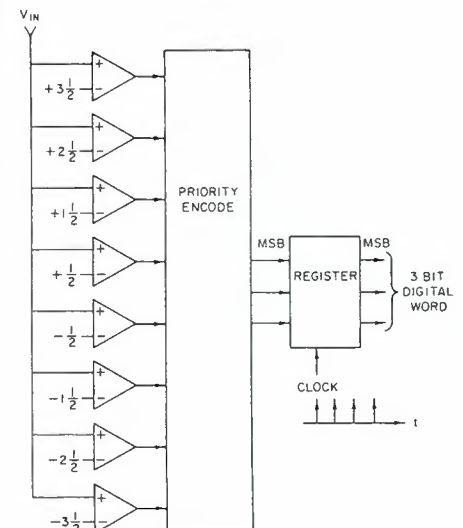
$V_{IN}$

+

−

$+3\frac{1}{2}$

+

−

$+2\frac{1}{2}$

+

−

$+1\frac{1}{2}$

+

−

$+\frac{1}{2}$

+

−

$-\frac{1}{2}$

+

−

$-1\frac{1}{2}$

+

−

$-2\frac{1}{2}$

+

−

$-3\frac{1}{2}$

PRIORITY ENCODE

MSB

REGISTER

MSB

3 BIT DIGITAL WORD

CLOCK

t